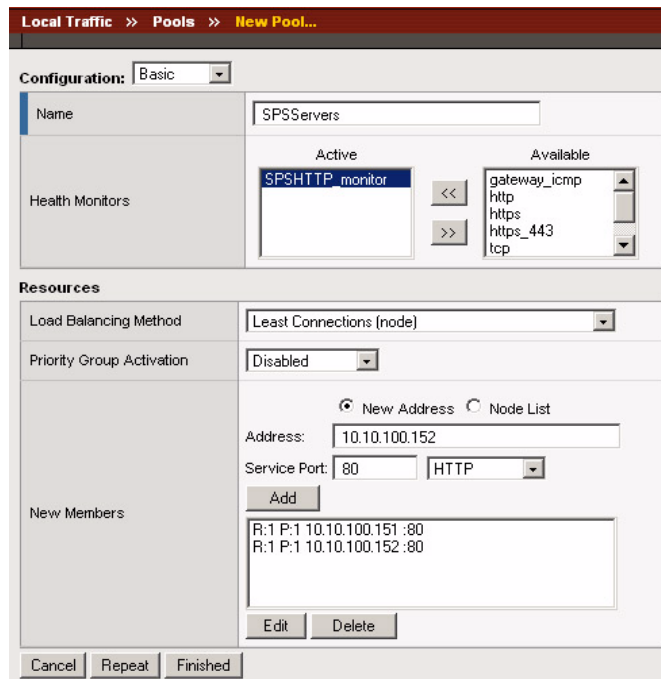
Local Traffic » Pools » New Pool...

Configuration: Basic

| Name | SPSServers |
|---|---|
| Health Monitors | Active: SPSHTTP_monitor << >> Available: gateway_icmp, http, https, https_443, tcp |

Resources

| Load Balancing Method | Least Connections (node) |
|---|---|
| Priority Group Activation | Disabled |
| New Members | New Address Node List<br>Address: 10.10.100.152<br>Service Port: 80 HTTP<br>Add<br>R:1 P:1 10.10.100.151 :80<br>R:1 P:1 10.10.100.152 :80<br>Edit Delete |

Cancel Repeat Finished